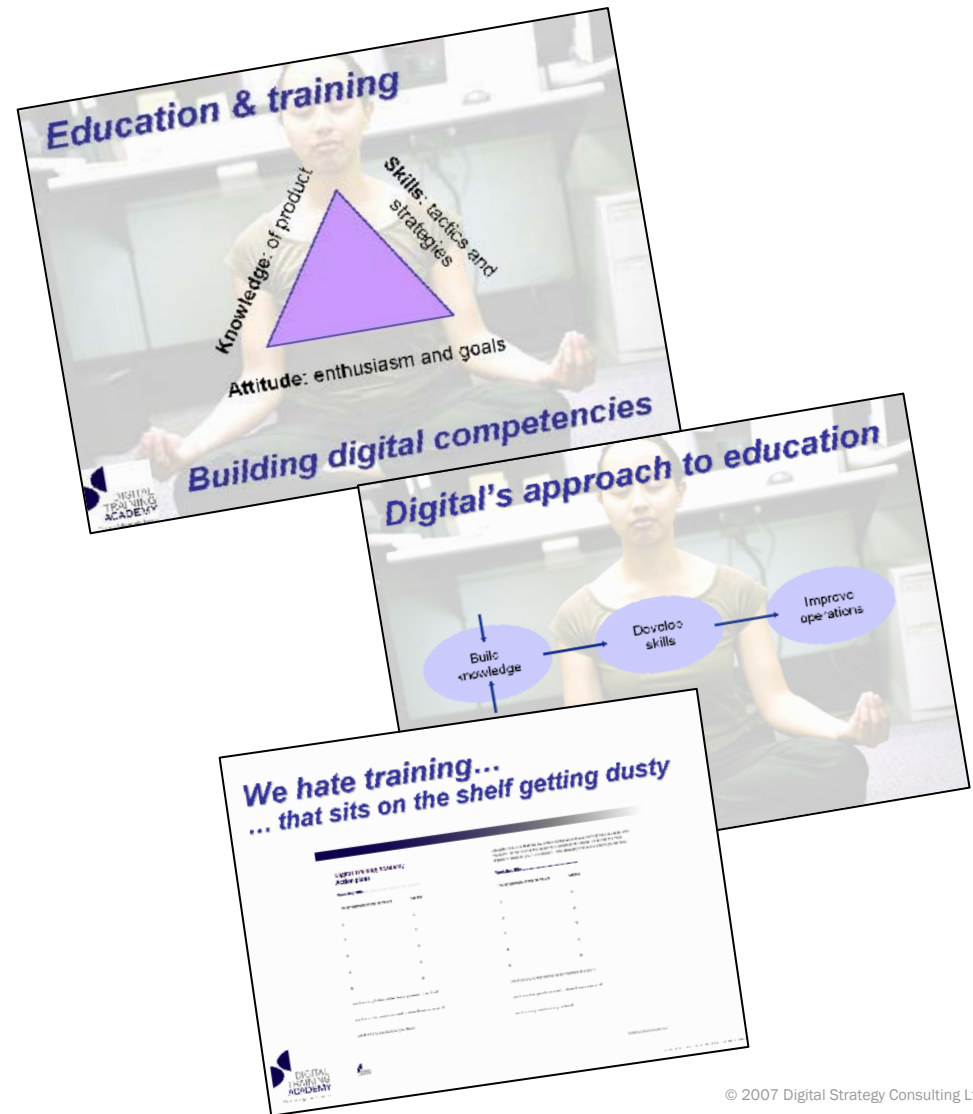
Education & training

Knowledge: of product

Skills: tactics and strategies

Attitude: enthusiasm and goals

Building digital competencies

DIGITAL TRAINING ACADEMY

Digital's approach to education

Build knowledge

Develop skills

Improve operations

We hate training…
… that sits on the shelf getting dusty

Digital Training Academy Action plan

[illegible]

DIGITAL TRAINING ACADEMY

© 2007 Digital Strategy Consulting L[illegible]